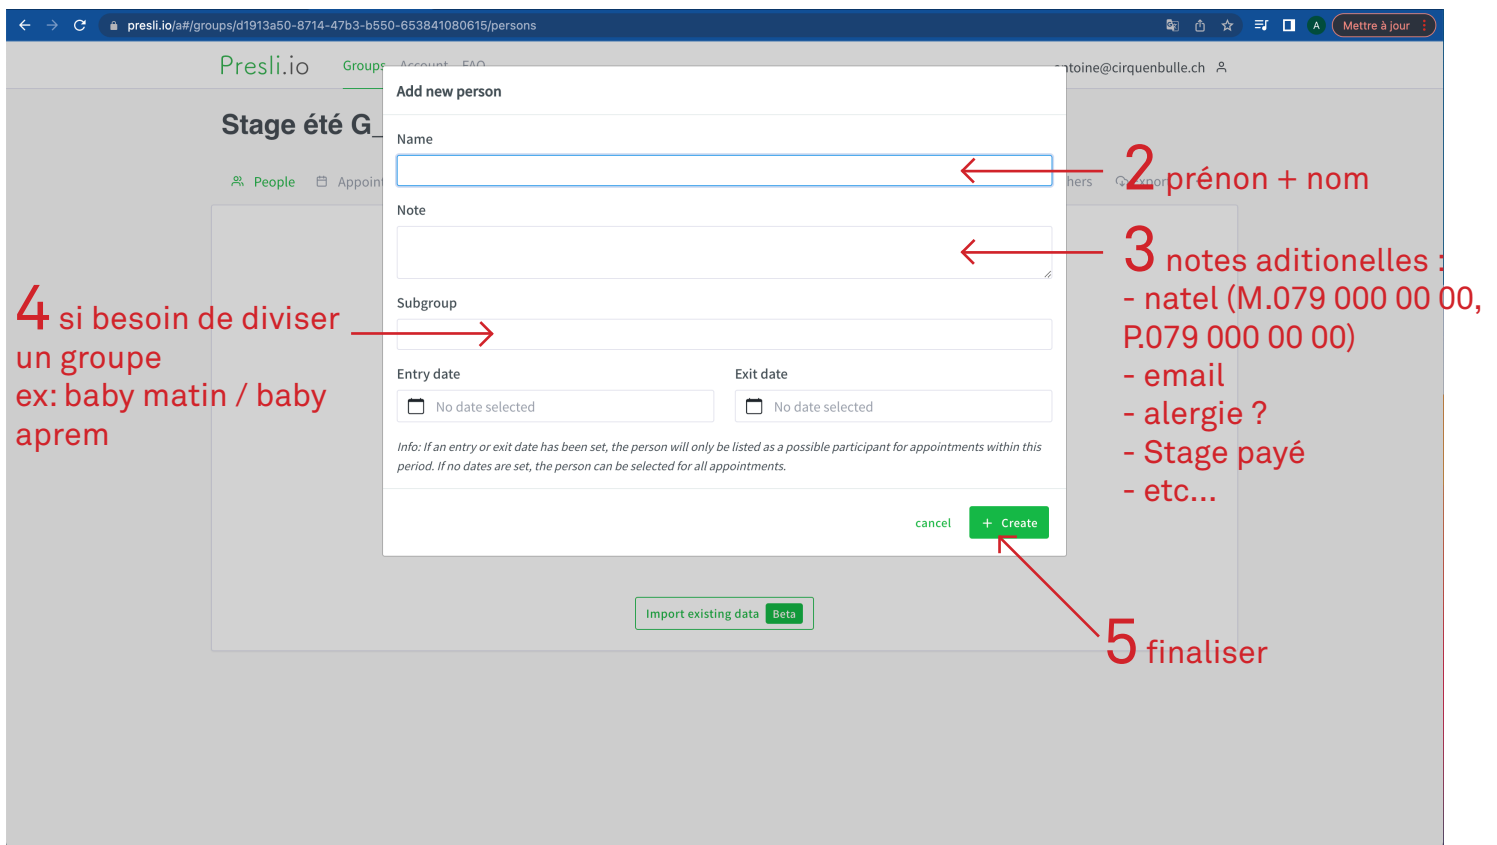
presli.io/a#/groups/d1913a50-8714-47b3-b550-653841080615/persons

A Mettre à jour

Presli.io Groups Account FAQ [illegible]toine@cirquenbulle.ch

Stage été G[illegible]

People Appoint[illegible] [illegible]hers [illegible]xpor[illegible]

Add new person

Name

Note

Subgroup

Entry date

No date selected

Exit date

No date selected

Info: If an entry or exit date has been set, the person will only be listed as a possible participant for appointments within this period. If no dates are set, the person can be selected for all appointments.

cancel

+ Create

Import existing data Beta

2 prénon + nom

3 notes aditionelles :
- natel (M.079 000 00 00, P.079 000 00 00)
- email
- alergie ?
- Stage payé
- etc...

4 si besoin de diviser un groupe
ex: baby matin / baby aprem

5 finaliser